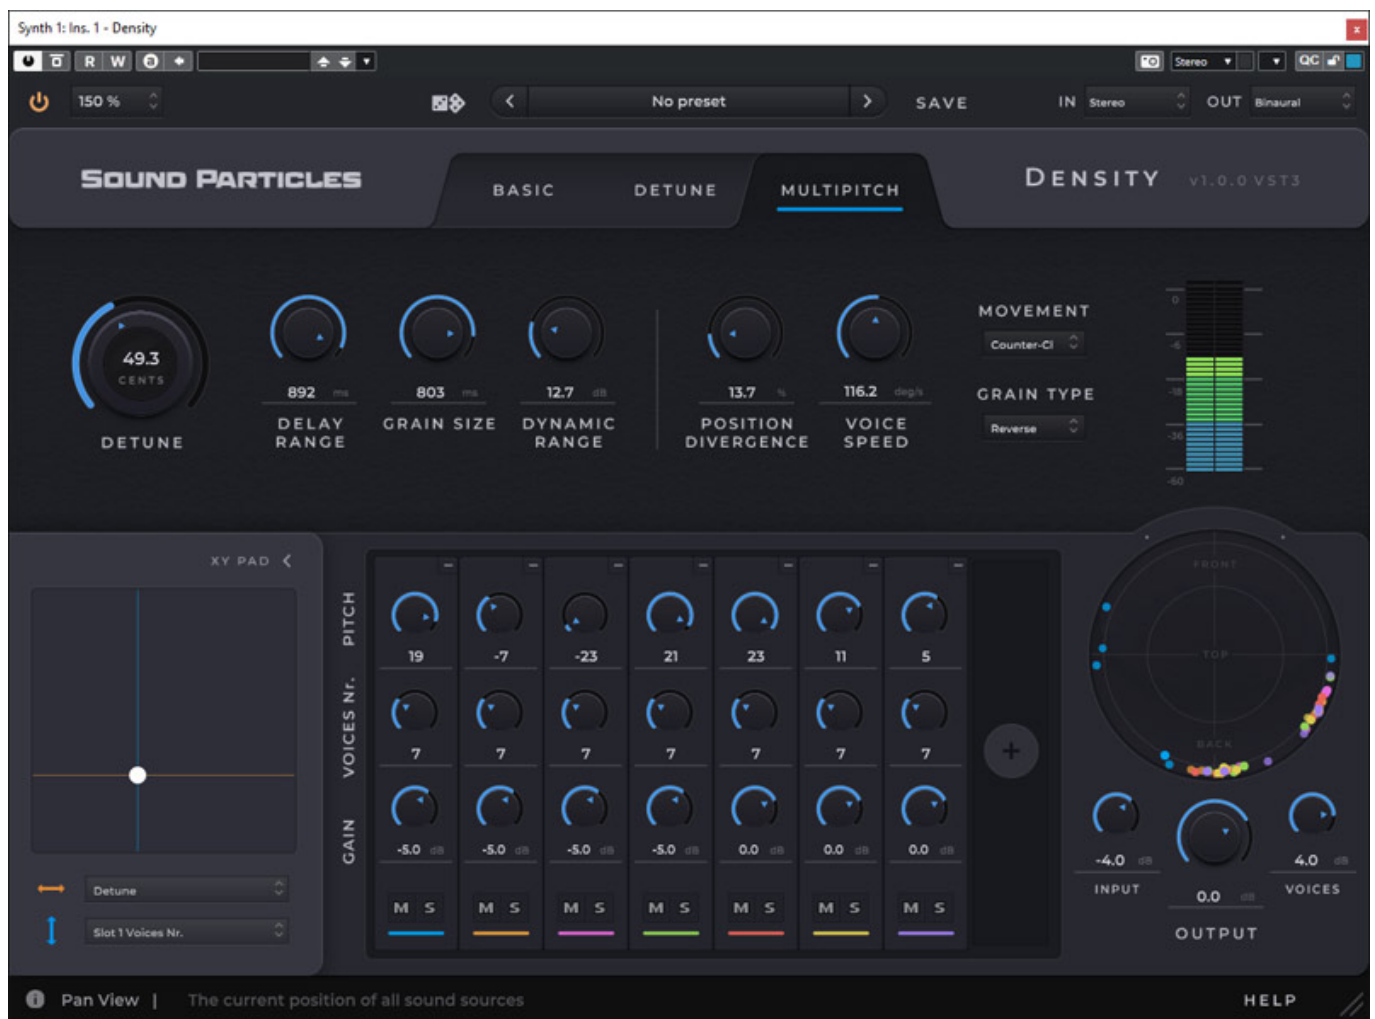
Synth 1: Ins. 1 - Density

R W

Stereo

QC

150 %

No preset

SAVE

IN Stereo

OUT Binaural

SOUND PARTICLES

BASIC DETUNE MULTIPITCH

DENSITY v1.0.0 VST3

49.3 CENTS

DETUNE

892 ms DELAY RANGE

803 ms GRAIN SIZE

12.7 dB DYNAMIC RANGE

13.7 % POSITION DIVERGENCE

116.2 deg/s VOICE SPEED

MOVEMENT Counter-Cl

GRAIN TYPE Reverse

0 -6 -18 -36 -60

XY PAD

Detune

Slot 1 Voices Nr.

PITCH

VOICES Nr.

GAIN

| 19 | -7 | -23 | 21 | 23 | 11 | 5 |
|---|---|---|---|---|---|---|
| 7 | 7 | 7 | 7 | 7 | 7 | 7 |
| -5.0 dB | -5.0 dB | -5.0 dB | -5.0 dB | 0.0 dB | 0.0 dB | 0.0 dB |
| M S | M S | M S | M S | M S | M S | M S |

+

FRONT TOP BACK

-4.0 dB INPUT

0.0 dB OUTPUT

4.0 dB VOICES

Pan View | The current position of all sound sources

HELP